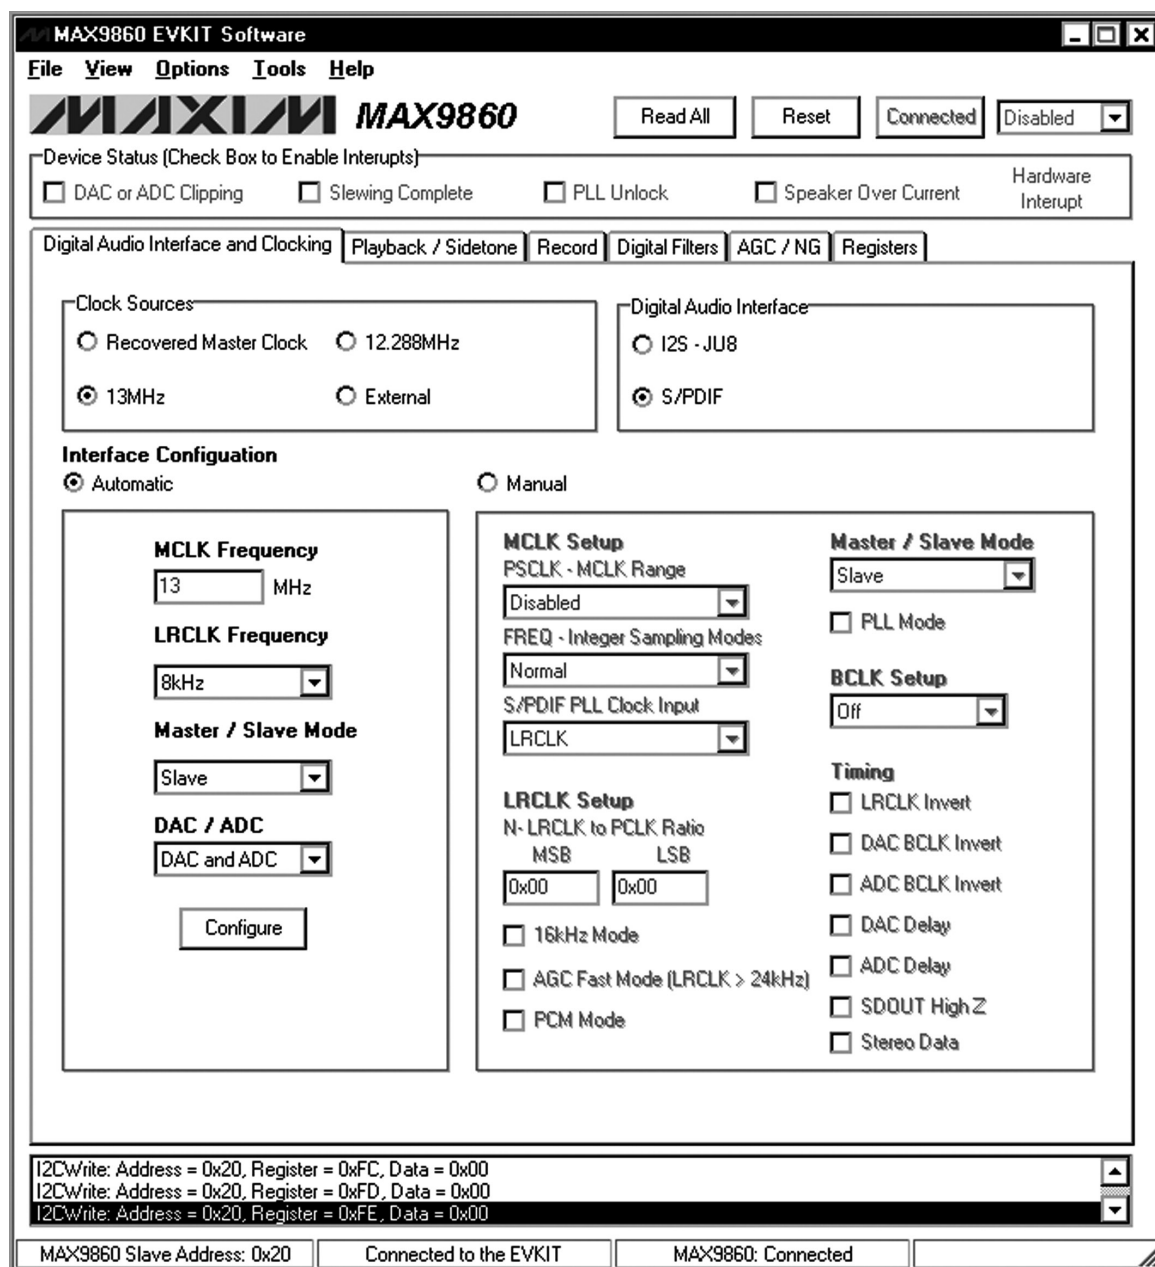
MAX9860 EVKIT Software

File View Options Tools Help

MAXIM MAX9860

Read All | Reset | Connected | Disabled

Device Status (Check Box to Enable Interupts)

DAC or ADC Clipping
Slewing Complete
PLL Unlock
Speaker Over Current
Hardware Interupt

Digital Audio Interface and Clocking | Playback / Sidetone | Record | Digital Filters | AGC / NG | Registers

Clock Sources
Recovered Master Clock
12.288MHz
13MHz
External

Digital Audio Interface
I2S - JU8
S/PDIF

Interface Configuation
Automatic
Manual

MCLK Frequency
13 MHz
LRCLK Frequency
8kHz
Master / Slave Mode
Slave
DAC / ADC
DAC and ADC
Configure

MCLK Setup
PSCLK - MCLK Range
Disabled
FREQ - Integer Sampling Modes
Normal
S/PDIF PLL Clock Input
LRCLK

LRCLK Setup
N- LRCLK to PCLK Ratio
MSB LSB
0x00 0x00
16kHz Mode
AGC Fast Mode (LRCLK > 24kHz)
PCM Mode

Master / Slave Mode
Slave
PLL Mode

BCLK Setup
Off

Timing
LRCLK Invert
DAC BCLK Invert
ADC BCLK Invert
DAC Delay
ADC Delay
SDOUT High Z
Stereo Data

I2CWrite: Address = 0x20, Register = 0xFC, Data = 0x00
I2CWrite: Address = 0x20, Register = 0xFD, Data = 0x00
I2CWrite: Address = 0x20, Register = 0xFE, Data = 0x00

MAX9860 Slave Address: 0x20 | Connected to the EVKIT | MAX9860: Connected